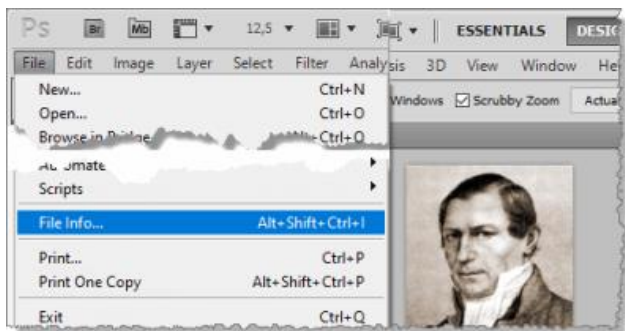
Ps Br Mb 12,5 ESSENTIALS DESIG

File Edit Image Layer Select Filter Analysis 3D View Window He

Windows Scrubby Zoom Actua

New... Ctrl+N
Open... Ctrl+O
Browse in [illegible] Ctrl+O
Au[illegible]mate
Scripts

File Info... Alt+Shift+Ctrl+I

Print... Ctrl+P
Print One Copy Alt+Shift+Ctrl+P

Exit Ctrl+Q